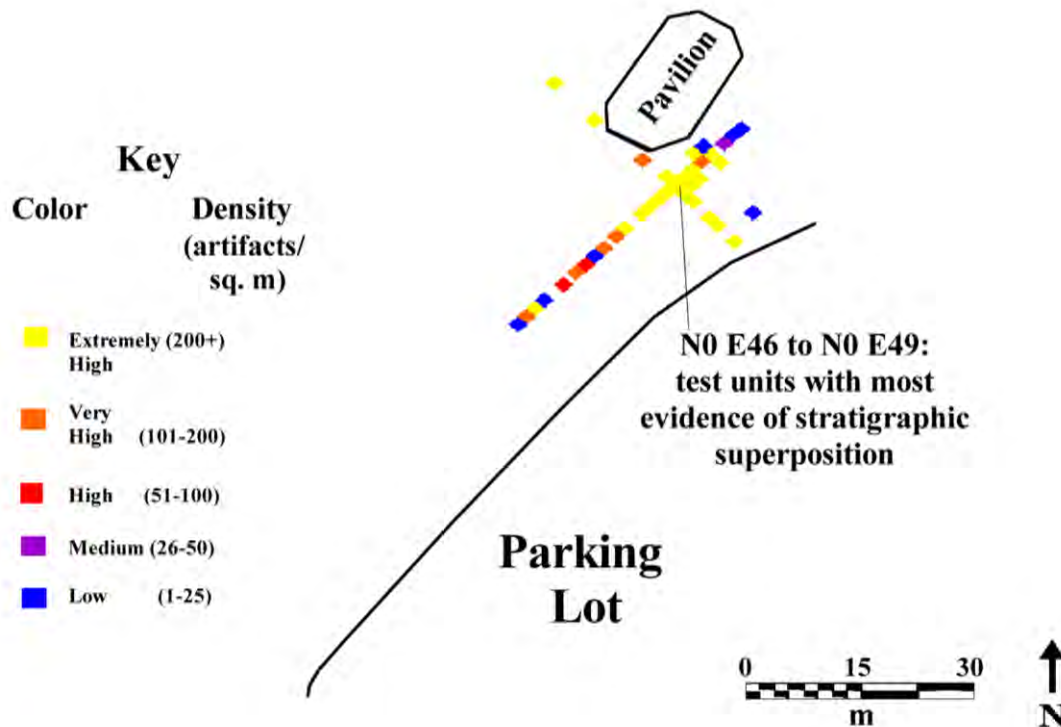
Pavilion

Key

Color Density (artifacts/ sq. m)

Extremely (200+) High

Very High (101-200)

High (51-100)

Medium (26-50)

Low (1-25)

N0 E46 to N0 E49: test units with most evidence of stratigraphic superposition

Parking Lot

0 15 30
m

N